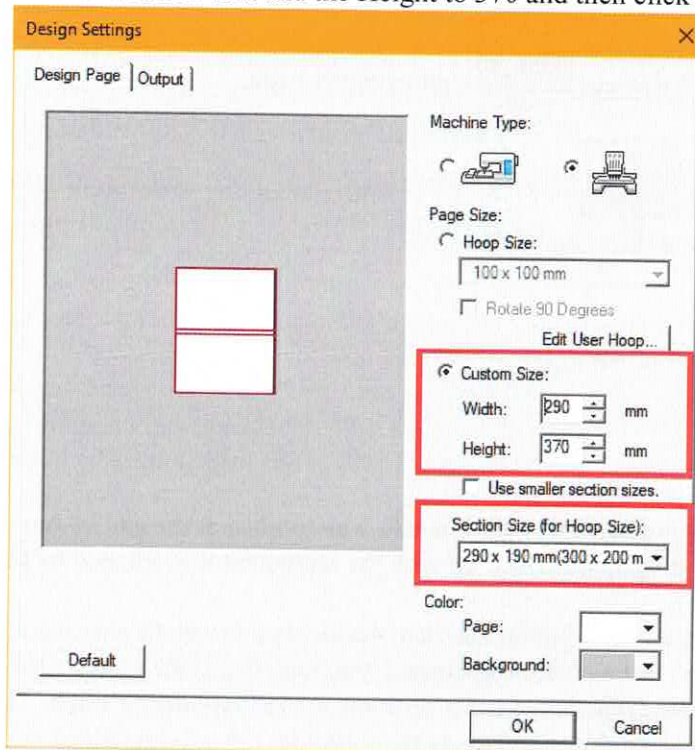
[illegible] the Height to 370 and then click

Design Settings

Design Page | Output

Machine Type:

Page Size:

Hoop Size:

100 x 100 mm

Rotate 90 Degrees

Edit User Hoop...

Custom Size:

Width: 290 mm

Height: 370 mm

Use smaller section sizes.

Section Size (for Hoop Size):

290 x 190 mm(300 x 200 m

Color:

Page:

Background:

Default

OK

Cancel